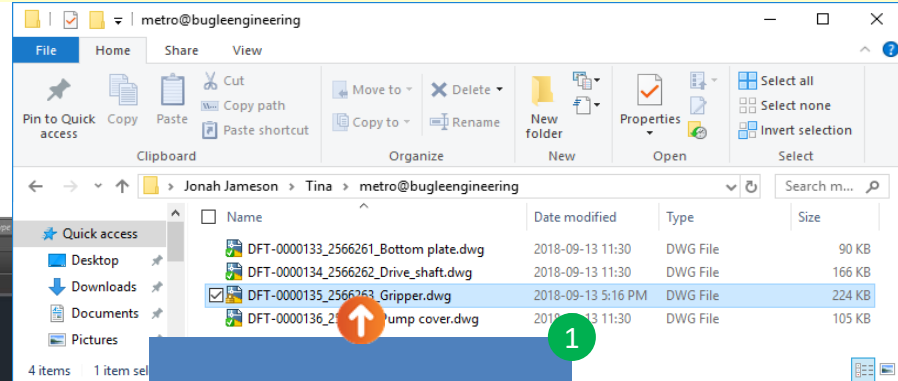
metro@bugleengineering

File Home Share View

Pin to Quick access Copy Paste Cut Copy path Paste shortcut
Clipboard

Move to Copy to Delete Rename
Organize

New folder
New

Properties
Open

Select all Select none Invert selection
Select

Jonah Jameson > Tina > metro@bugleengineering

Search m...

Quick access
Desktop
Downloads
Documents
Pictures

| Name | Date modified | Type | Size |
|---|---|---|---|
| DFT-0000133_2566261_Bottom plate.dwg | 2018-09-13 11:30 | DWG File | 90 KB |
| DFT-0000134_2566262_Drive_shaft.dwg | 2018-09-13 11:30 | DWG File | 166 KB |
| DFT-0000135_2566263_Gripper.dwg | 2018-09-13 5:16 PM | DWG File | 224 KB |
| DFT-0000136_2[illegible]Pump cover.dwg | 2018-09-13 11:30 | DWG File | 105 KB |

1

4 items 1 item sel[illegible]